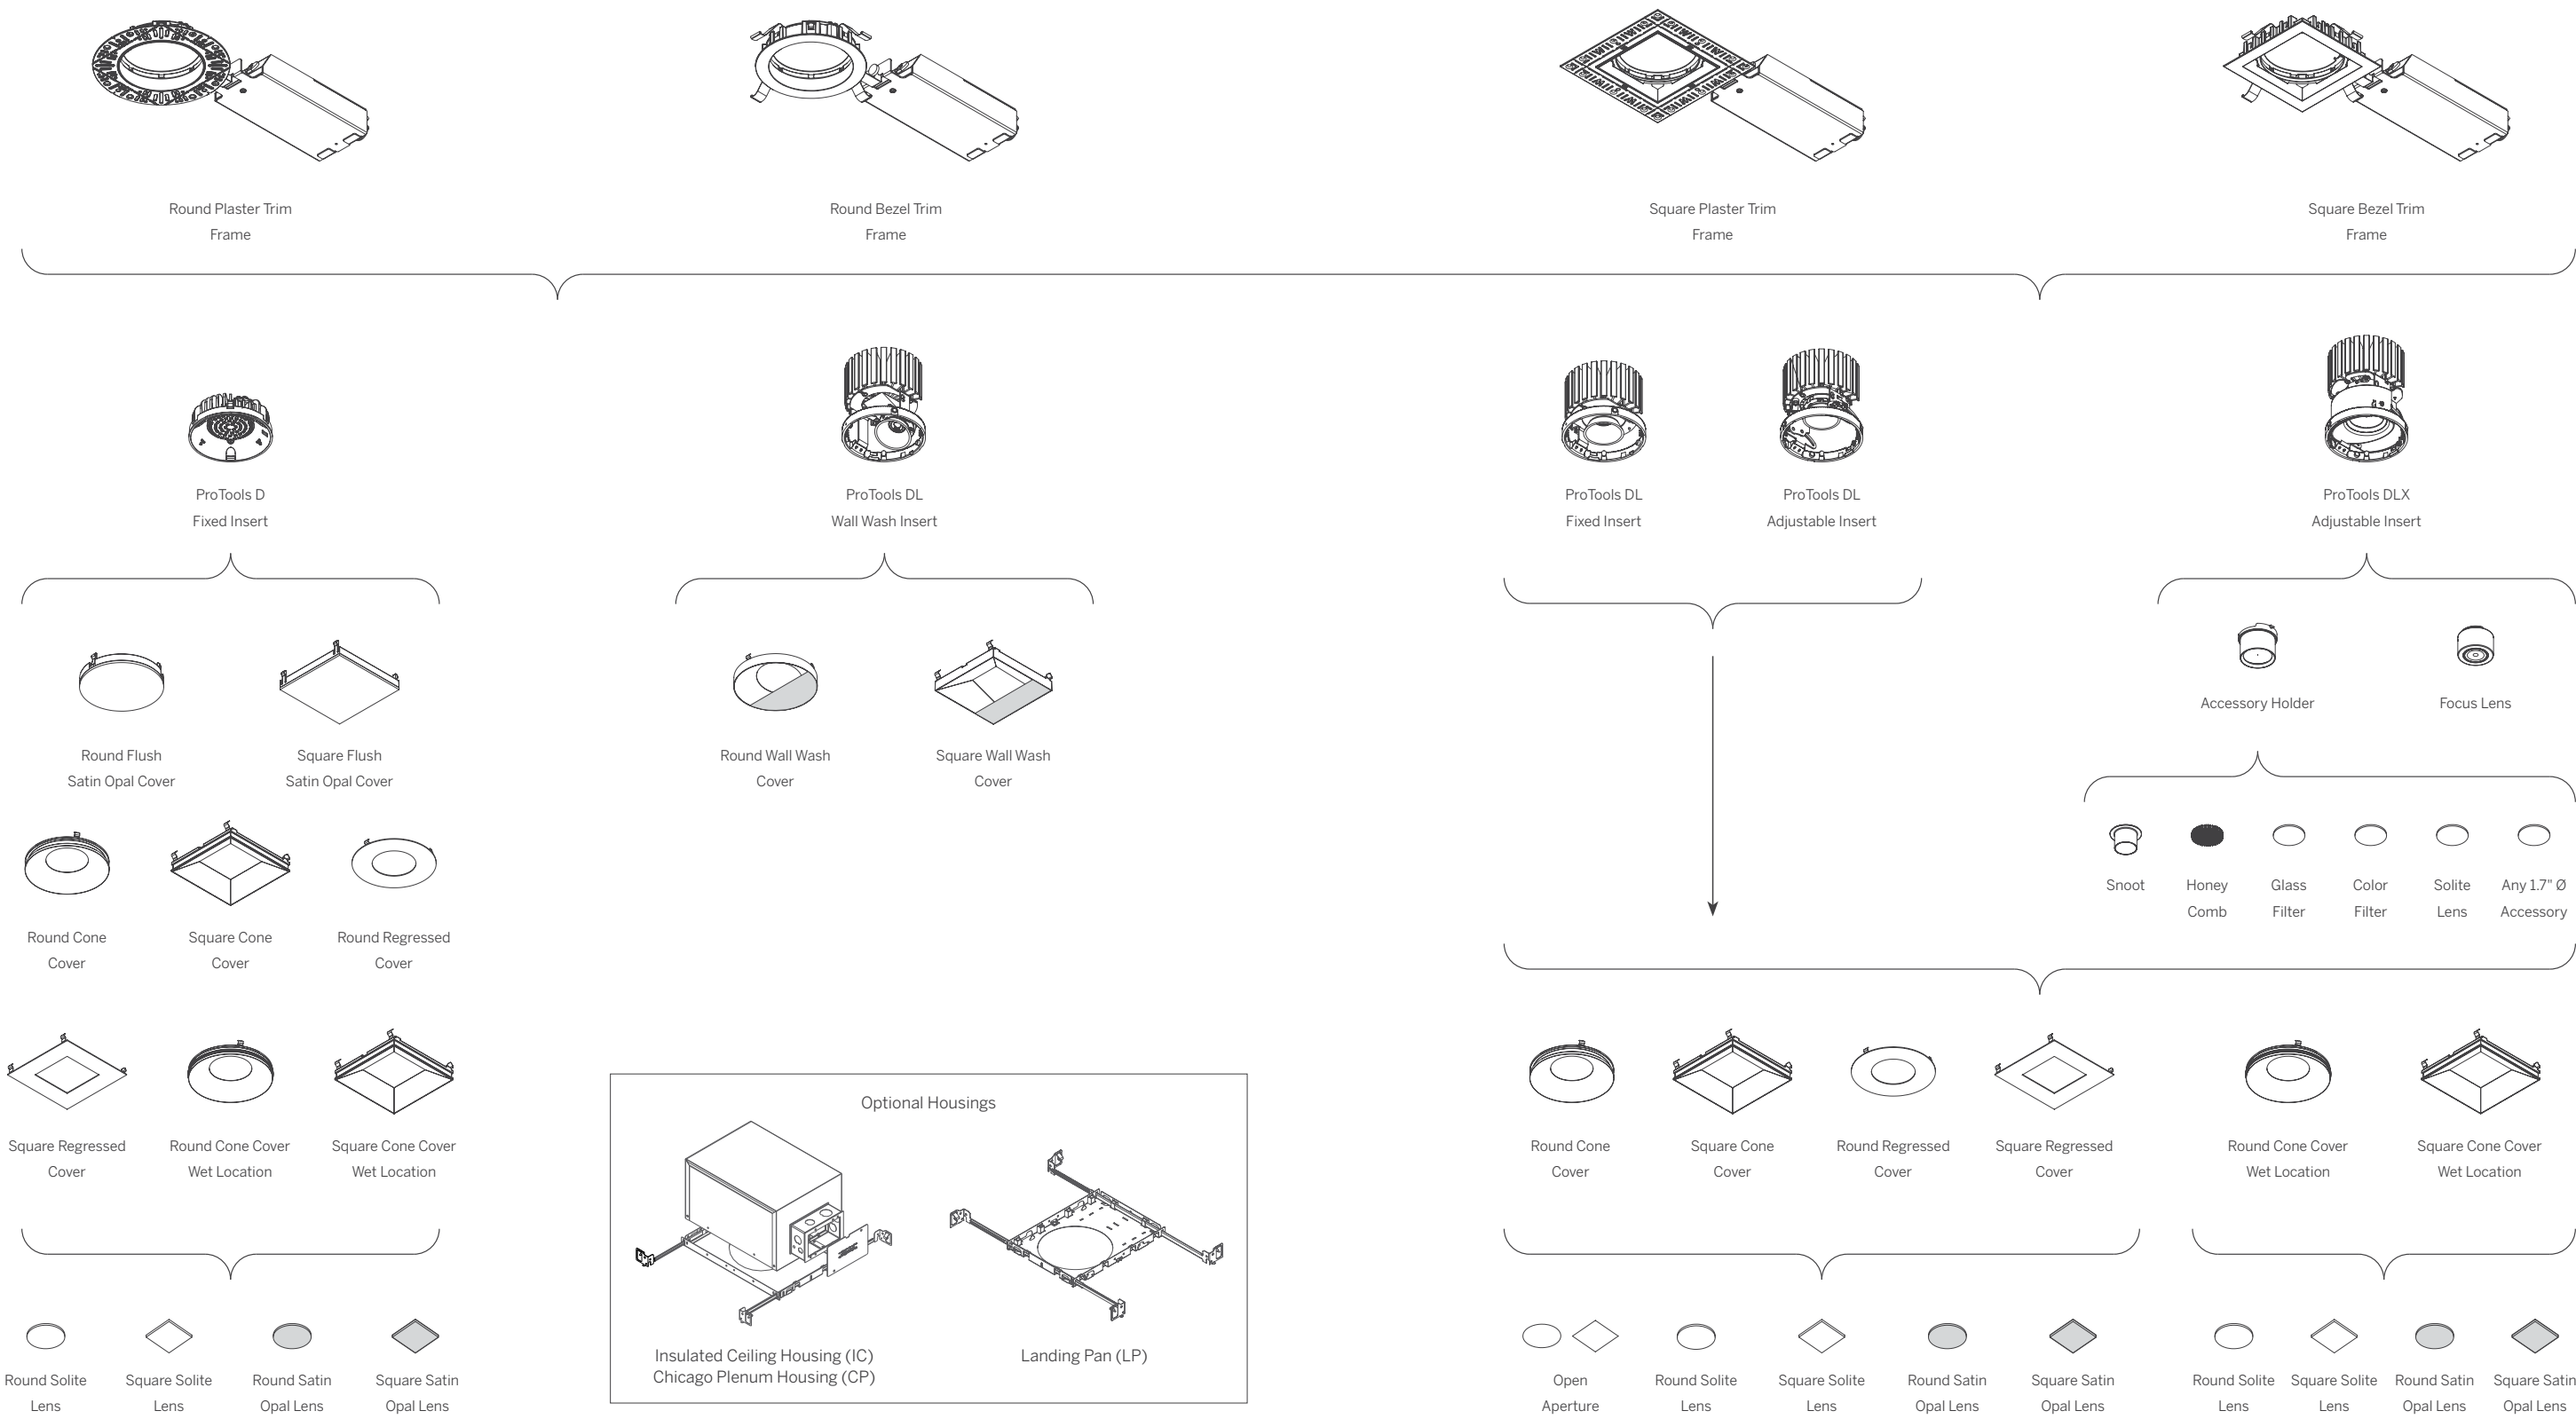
Round Plaster Trim Frame

Round Bezel Trim Frame

Square Plaster Trim Frame

Square Bezel Trim Frame

ProTools D Fixed Insert

ProTools DL Wall Wash Insert

ProTools DL Fixed Insert

ProTools DL Adjustable Insert

ProTools DLX Adjustable Insert

Round Flush Satin Opal Cover

Square Flush Satin Opal Cover

Round Wall Wash Cover

Square Wall Wash Cover

Accessory Holder

Focus Lens

Snoot

Honey Comb

Glass Filter

Color Filter

Solite Lens

Any 1.7" Ø Accessory

Round Cone Cover

Square Cone Cover

Round Regressed Cover

Square Regressed Cover

Round Cone Cover Wet Location

Square Cone Cover Wet Location

Optional Housings

Insulated Ceiling Housing (IC)
Chicago Plenum Housing (CP)

Landing Pan (LP)

Round Cone Cover

Square Cone Cover

Round Regressed Cover

Square Regressed Cover

Round Cone Cover Wet Location

Square Cone Cover Wet Location

Round Solite Lens

Square Solite Lens

Round Satin Opal Lens

Square Satin Opal Lens

Open Aperture

Round Solite Lens

Square Solite Lens

Round Satin Opal Lens

Square Satin Opal Lens

Round Solite Lens

Square Solite Lens

Round Satin Opal Lens

Square Satin Opal Lens